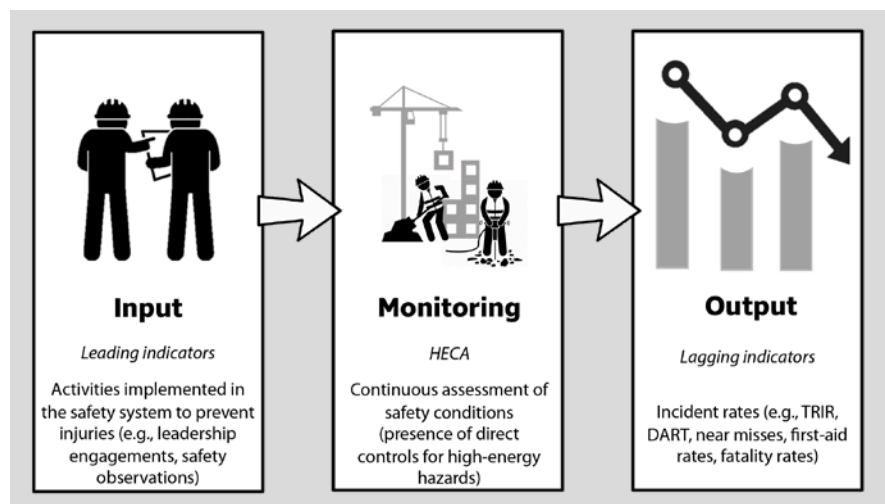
Input

*Leading indicators*

Activities implemented in the safety system to prevent injuries (e.g., leadership engagements, safety observations)

Monitoring

*HECA*

Continuous assessment of safety conditions (presence of direct controls for high-energy hazards)

Output

*Lagging indicators*

Incident rates (e.g., TRIR, DART, near misses, first-aid rates, fatality rates)